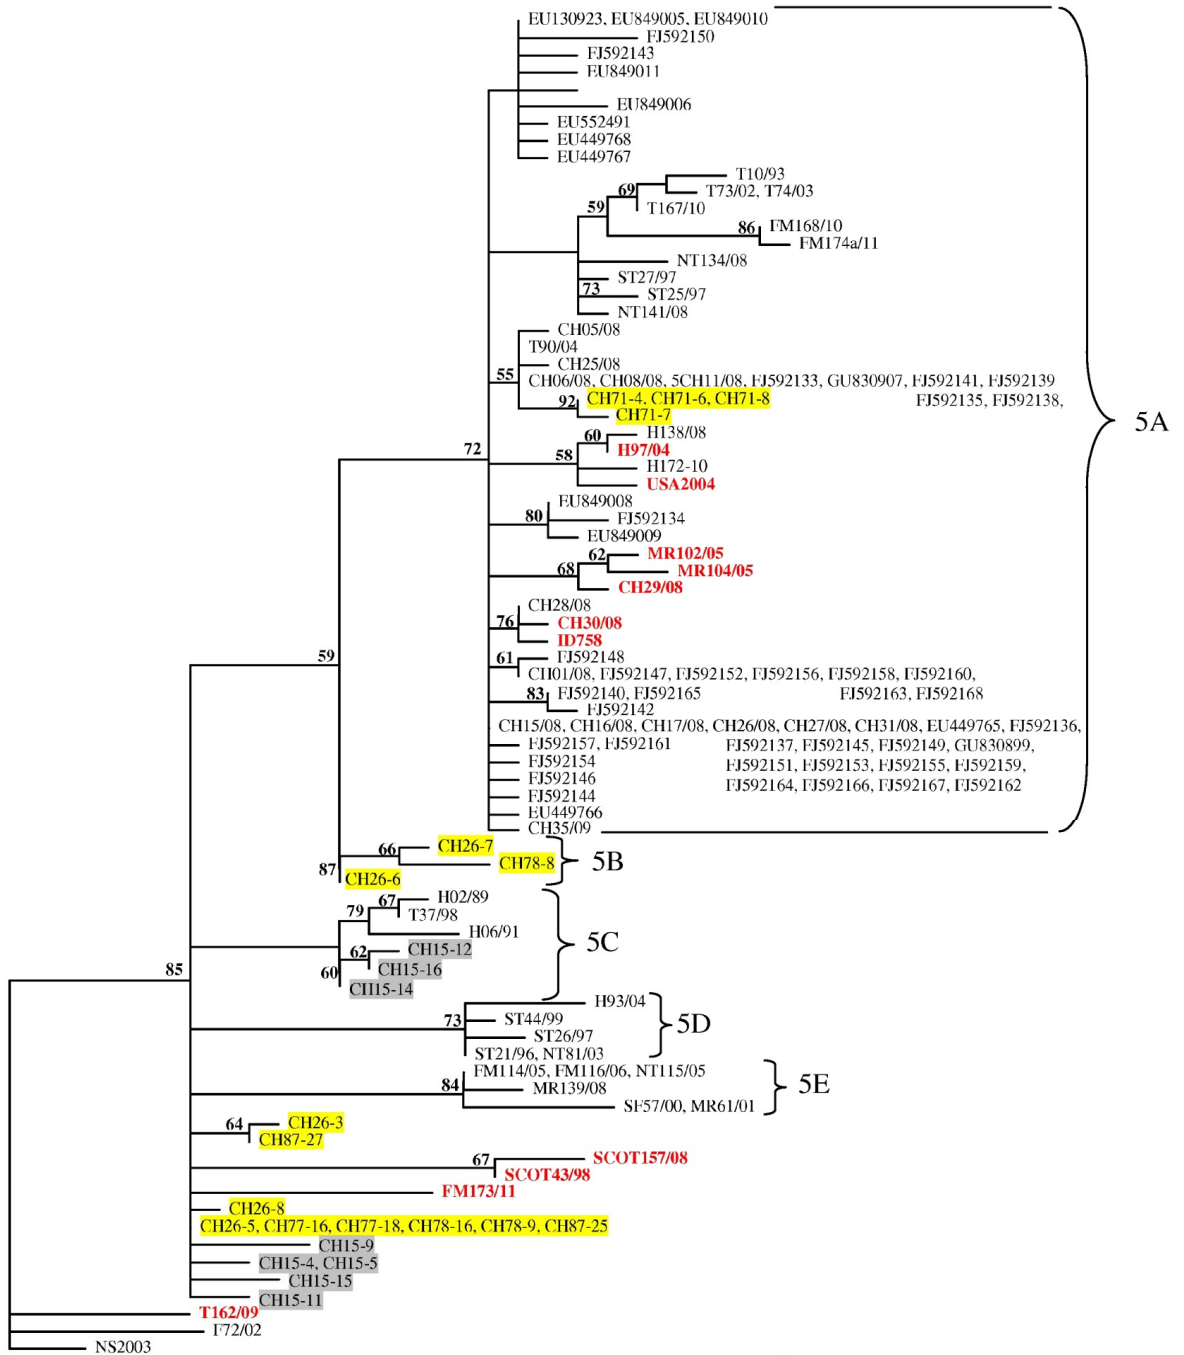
EU130923, EU849005, EU849010
FJ592150
FJ592143
EU849011
EU849006
EU552491
EU449768
EU449767
69
T10/93
T73/02, T74/03
59
T167/10
86
FM168/10
FM174a/11
NT134/08
ST27/97
73
ST25/97
NT141/08
CH05/08
T90/04
CH25/08
55
CH06/08, CH08/08, 5CH11/08, FJ592133, GU830907, FJ592141, FJ592139
92
CH71-4, CH71-6, CH71-8
FJ592135, FJ592138,
CH71-7
5A
72
60
H138/08
H97/04
58
H172-10
USA2004
EU849008
80
FJ592134
EU849009
62
MR102/05
MR104/05
68
CH29/08
CH28/08
76
CH30/08
ID758
59
61
FJ592148
CH01/08, FJ592147, FJ592152, FJ592156, FJ592158, FJ592160,
83
FJ592140, FJ592165
FJ592163, FJ592168
FJ592142
CH15/08, CH16/08, CH17/08, CH26/08, CH27/08, CH31/08, EU449765, FJ592136,
FJ592157, FJ592161
FJ592137, FJ592145, FJ592149, GU830899,
FJ592154
FJ592151, FJ592153, FJ592155, FJ592159,
FJ592146
FJ592164, FJ592166, FJ592167, FJ592162
FJ592144
EU449766
CH35/09
66
CH26-7
CH78-8
5B
87
CH26-6
67
H02/89
79
T37/98
H06/91
5C
62
CH15-12
CH15-16
60
CH15-14
85
H93/04
73
ST44/99
5D
ST26/97
ST21/96, NT81/03
FM114/05, FM116/06, NT115/05
84
MR139/08
5E
SF57/00, MR61/01
64
CH26-3
CH87-27
67
SCOT157/08
SCOT43/98
FM173/11
CH26-8
CH26-5, CH77-16, CH77-18, CH78-16, CH78-9, CH87-25
CH15-9
CH15-4, CH15-5
CH15-15
CH15-11
T162/09
F72/02
NS2003